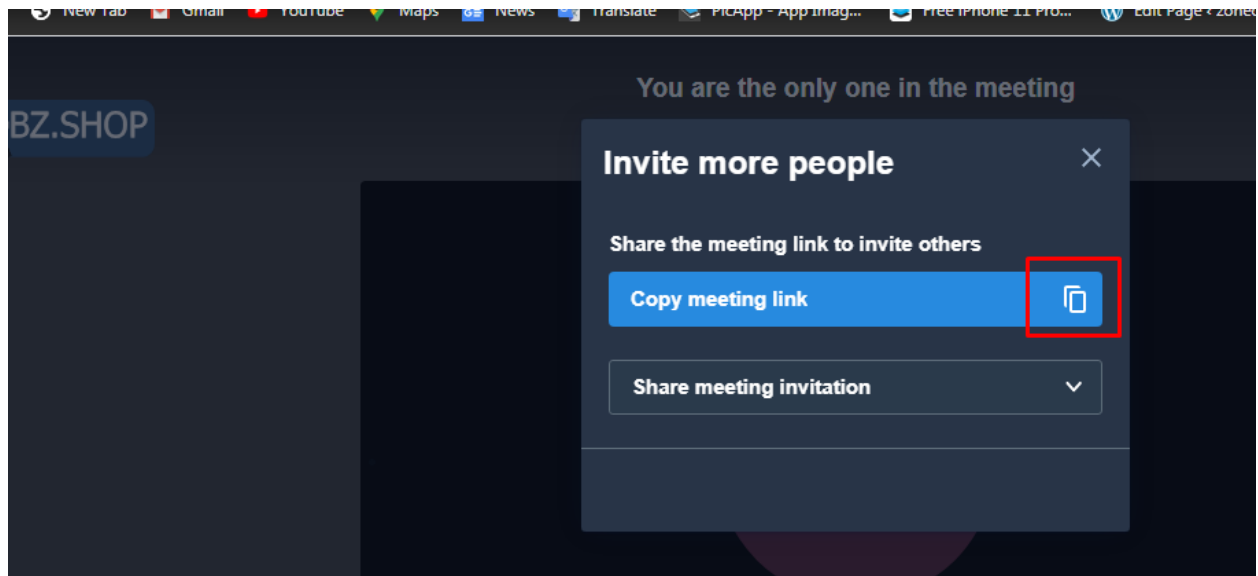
New Tab Gmail YouTube Maps News Translate PicApp - App Imag... Free iPhone 11 Pro... Edit Page ‹ Zone

BZ.SHOP

You are the only one in the meeting

Invite more people

Share the meeting link to invite others

Copy meeting link

Share meeting invitation